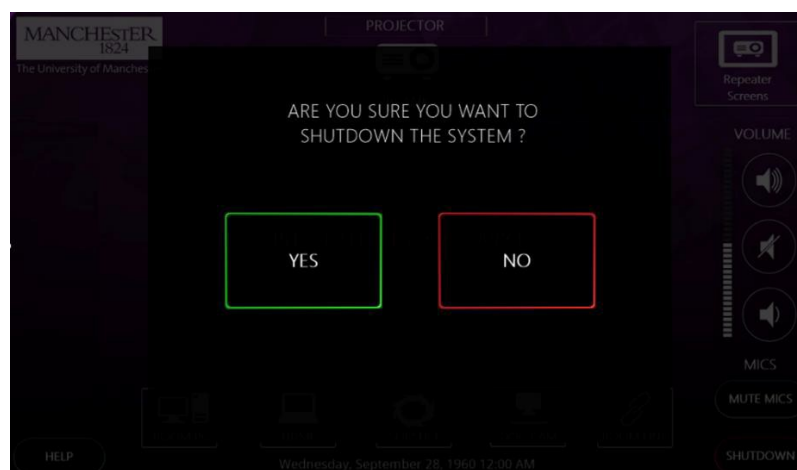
MANCHESTER
1824
The University of Manches

PROJECTOR

Repeater Screens

VOLUME

ARE YOU SURE YOU WANT TO SHUTDOWN THE SYSTEM ?

YES

NO

MICS

MUTE MICS

HELP

Wednesday, September 28, 1960 12:00 AM

SHUTDOWN